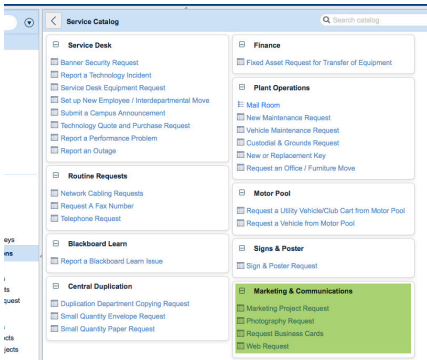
Service Catalog

Search catalog

Service Desk
Banner Security Request
Report a Technology Incident
Service Desk Equipment Request
Set up New Employee / Interdepartmental Move
Submit a Campus Announcement
Technology Quote and Purchase Request
Report a Performance Problem
Report an Outage

Routine Requests
Network Cabling Requests
Request A Fax Number
Telephone Request

Blackboard Learn
Report a Blackboard Learn Issue

Central Duplication
Duplication Department Copying Request
Small Quantity Envelope Request
Small Quantity Paper Request

Finance
Fixed Asset Request for Transfer of Equipment

Plant Operations
Mail Room
New Maintenance Request
Vehicle Maintenance Request
Custodial & Grounds Request
New or Replacement Key
Request an Office / Furniture Move

Motor Pool
Request a Utility Vehicle/Club Cart from Motor Pool
Request a Vehicle from Motor Pool

Signs & Poster
Sign & Poster Request

Marketing & Communications
Marketing Project Request
Photography Request
Request Business Cards
Web Request

eys
ons
ts
quest
cts
jects